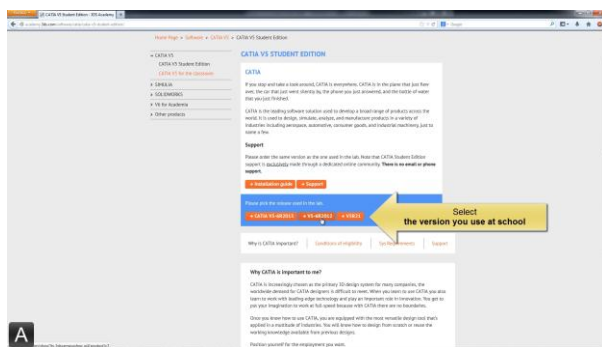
CATIA V5 Student Edition - 3DS Academy

Home Page » Software » CATIA V5 » CATIA V5 Student Edition

» CATIA V5
CATIA V5 Student Edition
CATIA V5 for the classroom
» SIMULIA
» SOLIDWORKS
» V6 for Academia
» Other products

CATIA V5 STUDENT EDITION

CATIA

If you stop and take a look around, CATIA is everywhere. CATIA is in the plane that just flew over, the car that just went silently by, the phone you just answered, and the bottle of water that you just finished.

CATIA is the leading software solution used to develop a broad range of products across the world. It is used to design, simulate, analyze, and manufacture products in a variety of industries including aerospace, automotive, consumer goods, and industrial machinery, just to name a few.

Support

Please order the same version as the one used in the lab. Note that CATIA Student Edition support is exclusively made through a dedicated online community. There is no email or phone support.

» Installation guide » Support

Please pick the release used in the lab.

» CATIA V5-6R2011 » V5-6R2012 » V5R21

Select
the version you use at school

Why is CATIA important? Conditions of eligibility System Requirements Store

Why CATIA is important to me?

CATIA is increasingly chosen as the primary 3D design system for many companies, the worldwide demand for CATIA designers is difficult to meet. When you learn to use CATIA you also learn to work with leading edge technology and play an important role in innovation. You get to put your imagination to work at full speed because with CATIA there are no boundaries.

Once you know how to use CATIA, you are equipped with the most versatile design tool that's applied in a multitude of industries. You will know how to design from scratch or reuse the working knowledge available from previous designs.

Position yourself for the employment you want.

A